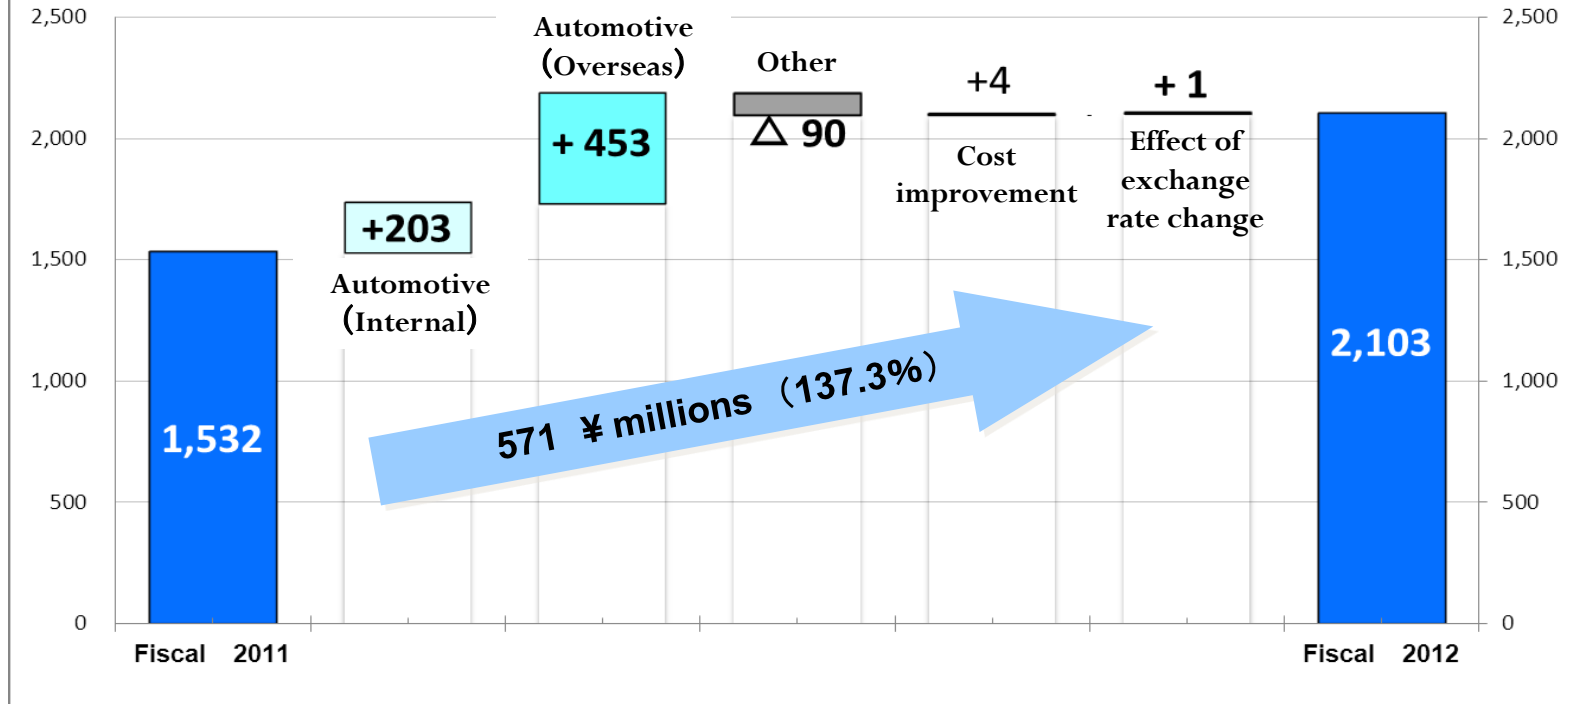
2,500
2,000
1,500
1,000
500
0

2,500
2,000
1,500
1,000
500
0

1,532

+203

Automotive (Internal)

Automotive (Overseas)

+ 453

Other

△ 90

+4

Cost improvement

+ 1

Effect of exchange rate change

2,103

571 ¥ millions (137.3%)

Fiscal 2011

Fiscal 2012